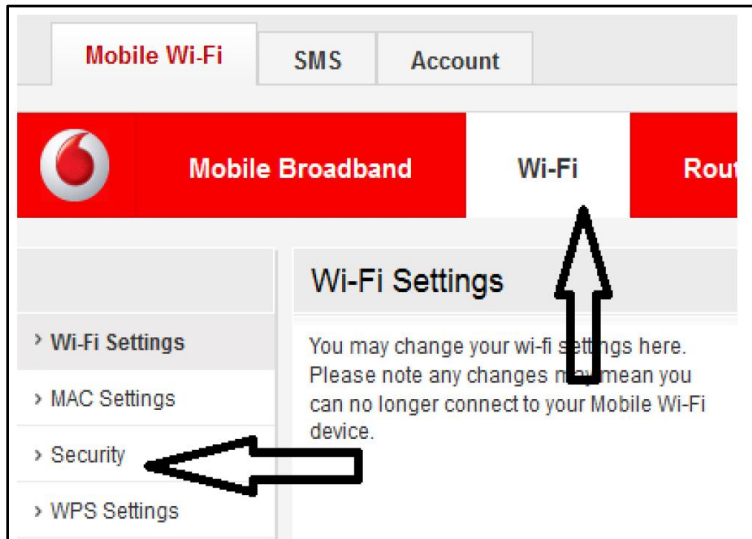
Mobile Wi-Fi
SMS
Account

Mobile Broadband
Wi-Fi
Rout

Wi-Fi Settings

› Wi-Fi Settings
› MAC Settings
› Security
› WPS Settings

You may change your wi-fi settings here. Please note any changes may mean you can no longer connect to your Mobile Wi-Fi device.